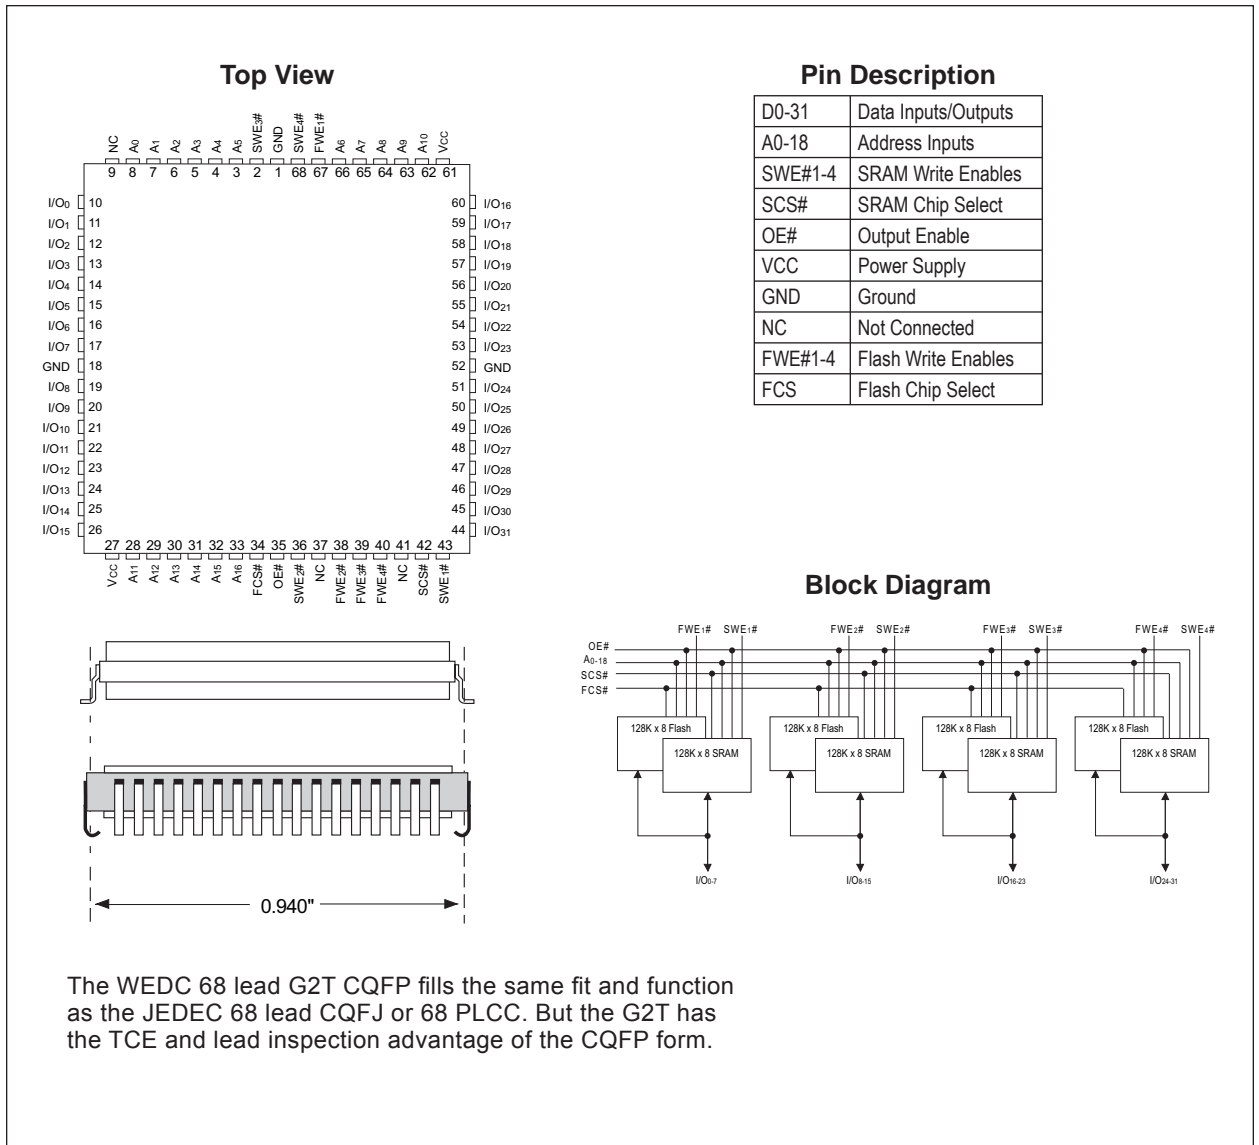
Top View

NC $A_0$ $A_1$ $A_2$ $A_3$ $A_4$ $A_5$ $SWE_3\#$ GND $SWE_4\#$ $FWE_1\#$ $A_6$ $A_7$ $A_8$ $A_9$ $A_{10}$ $V_{CC}$
9 8 7 6 5 4 3 2 1 68 67 66 65 64 63 62 61

$I/O_0$ 10
$I/O_1$ 11
$I/O_2$ 12
$I/O_3$ 13
$I/O_4$ 14
$I/O_5$ 15
$I/O_6$ 16
$I/O_7$ 17
GND 18
$I/O_8$ 19
$I/O_9$ 20
$I/O_{10}$ 21
$I/O_{11}$ 22
$I/O_{12}$ 23
$I/O_{13}$ 24
$I/O_{14}$ 25
$I/O_{15}$ 26

60 $I/O_{16}$
59 $I/O_{17}$
58 $I/O_{18}$
57 $I/O_{19}$
56 $I/O_{20}$
55 $I/O_{21}$
54 $I/O_{22}$
53 $I/O_{23}$
52 GND
51 $I/O_{24}$
50 $I/O_{25}$
49 $I/O_{26}$
48 $I/O_{27}$
47 $I/O_{28}$
46 $I/O_{29}$
45 $I/O_{30}$
44 $I/O_{31}$

27 28 29 30 31 32 33 34 35 36 37 38 39 40 41 42 43
$V_{CC}$ $A_{11}$ $A_{12}$ $A_{13}$ $A_{14}$ $A_{15}$ $A_{16}$ FCS# OE# $SWE_2\#$ NC $FWE_2\#$ $FWE_3\#$ $FWE_4\#$ NC SCS# $SWE_1\#$

0.940"

Pin Description

| D0-31 | Data Inputs/Outputs |
|---|---|
| A0-18 | Address Inputs |
| SWE#1-4 | SRAM Write Enables |
| SCS# | SRAM Chip Select |
| OE# | Output Enable |
| VCC | Power Supply |
| GND | Ground |
| NC | Not Connected |
| FWE#1-4 | Flash Write Enables |
| FCS | Flash Chip Select |

Block Diagram

OE#
$A_{0-18}$
SCS#
FCS#
$FWE_1\#$ $SWE_1\#$ $FWE_2\#$ $SWE_2\#$ $FWE_3\#$ $SWE_3\#$ $FWE_4\#$ $SWE_4\#$
128K x 8 Flash
128K x 8 SRAM
128K x 8 Flash
128K x 8 SRAM
128K x 8 Flash
128K x 8 SRAM
128K x 8 Flash
128K x 8 SRAM
$I/O_{0-7}$ $I/O_{8-15}$ $I/O_{16-23}$ $I/O_{24-31}$

The WEDC 68 lead G2T CQFP fills the same fit and function as the JEDEC 68 lead CQFJ or 68 PLCC. But the G2T has the TCE and lead inspection advantage of the CQFP form.